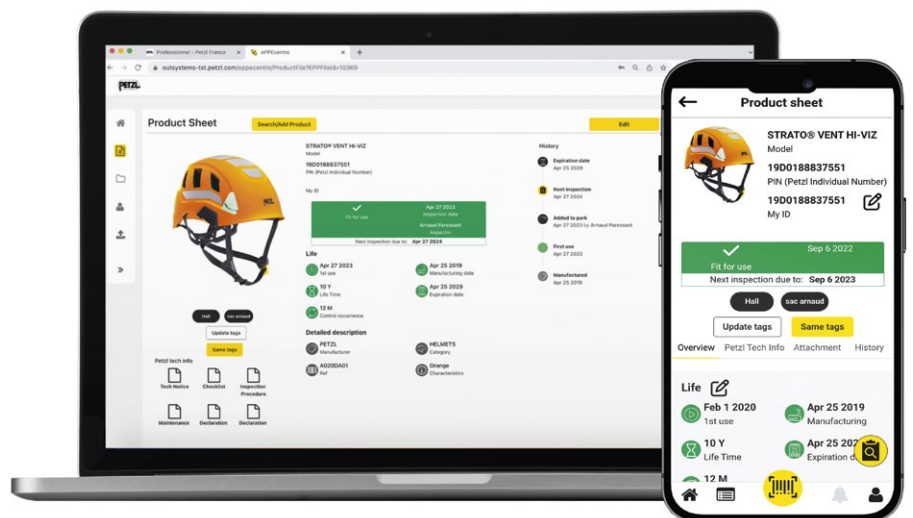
Professionnel - Petzl France
ePPEcentre
outsystems-tst.petzl.com/eppecentre/ProductFile?EPPFileId=10369
PETZL

Product Sheet
Search/Add Product
Edit

STRATO® VENT HI-VIZ
Model
19D0188837551
PIN (Petzl Individual Number)
My ID

Fit for use
Apr 27 2023
Inspection date
Arnaud Paressant
Inspector
Next inspection due to: Apr 27 2024

Life
Apr 27 2023
1st use
Apr 25 2019
Manufacturing date
10 Y
Life Time
Apr 25 2029
Expiration date
12 M
Control occurrence

Detailed description
PETZL
Manufacturer
HELMETS
Category
A020DA01
Ref
Orange
Characteristics

History
Expiration date
Apr 25 2029
Next inspection
Apr 27 2024
Added to park
Apr 27 2023 by Arnaud Paressant
First use
Apr 27 2023
Manufactured
Apr 25 2019

Hall
sac arnaud
Update tags
Same tags

Petzl tech info
Tech Notice
Checklist
Inspection Procedure
Maintenance
Declaration
Declaration

Product sheet
STRATO® VENT HI-VIZ
Model
19D0188837551
PIN (Petzl Individual Number)
19D0188837551
My ID
Sep 6 2022
Fit for use
Next inspection due to: Sep 6 2023
Hall
sac arnaud
Update tags
Same tags
Overview
Petzl Tech Info
Attachment
History
Life
Feb 1 2020
1st use
Apr 25 2019
Manufacturing
10 Y
Life Time
Apr 25 202
Expiration d
12 M